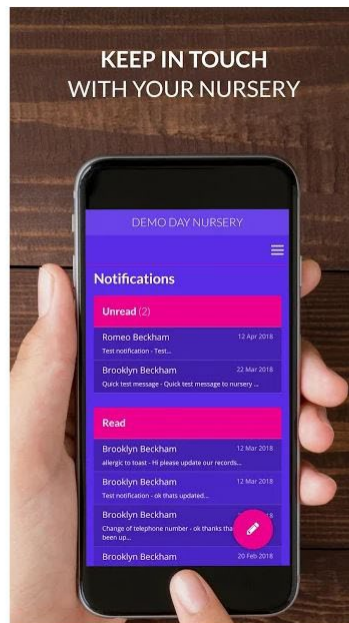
KEEP IN TOUCH
WITH YOUR NURSERY

DEMO DAY NURSERY

Notifications

Unread (2)

Romeo Beckham
12 Apr 2018
Test notification - Test...

Brooklyn Beckham
22 Mar 2018
Quick test message - Quick test message to nursery ...

Read

Brooklyn Beckham
12 Mar 2018
allergic to toast - Hi please update our records...

Brooklyn Beckham
12 Mar 2018
Test notification - ok thats updated...

Brooklyn Beckham
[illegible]
Change of telephone number - ok thanks that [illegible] been up...

Brooklyn Beckham
20 Feb 2018